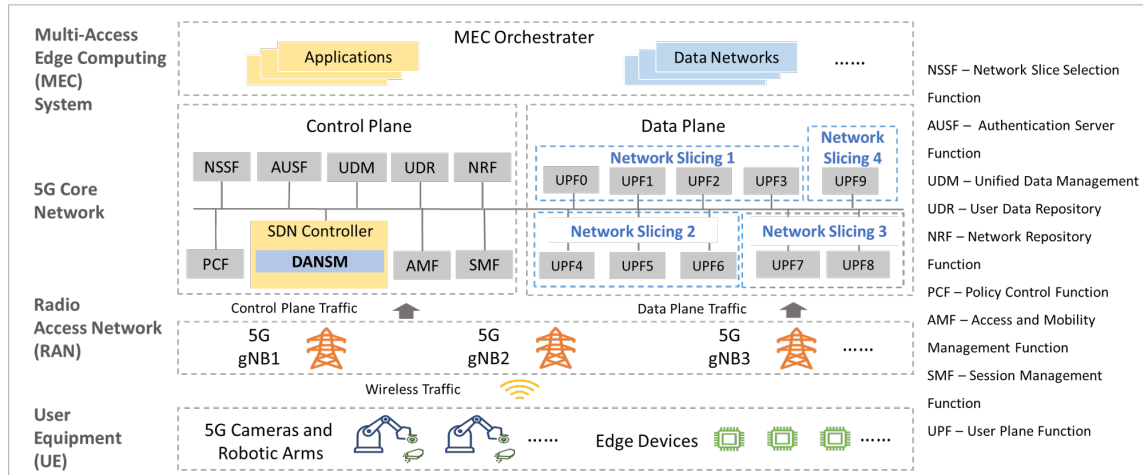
Multi-Access Edge Computing (MEC) System

MEC Orchestrater

Applications

Data Networks

......

5G Core Network

Control Plane

NSSF
AUSF
UDM
UDR
NRF

SDN Controller

DANSM

PCF
AMF
SMF

Data Plane

Network Slicing 1

UPF0
UPF1
UPF2
UPF3

Network Slicing 4

UPF9

Network Slicing 2

UPF4
UPF5
UPF6

Network Slicing 3

UPF7
UPF8

Control Plane Traffic

Data Plane Traffic

Radio Access Network (RAN)

5G gNB1

5G gNB2

5G gNB3

......

Wireless Traffic

User Equipment (UE)

5G Cameras and Robotic Arms

......

Edge Devices

......

NSSF – Network Slice Selection Function

AUSF – Authentication Server Function

UDM – Unified Data Management

UDR – User Data Repository

NRF – Network Repository Function

PCF – Policy Control Function

AMF – Access and Mobility Management Function

SMF – Session Management Function

UPF – User Plane Function